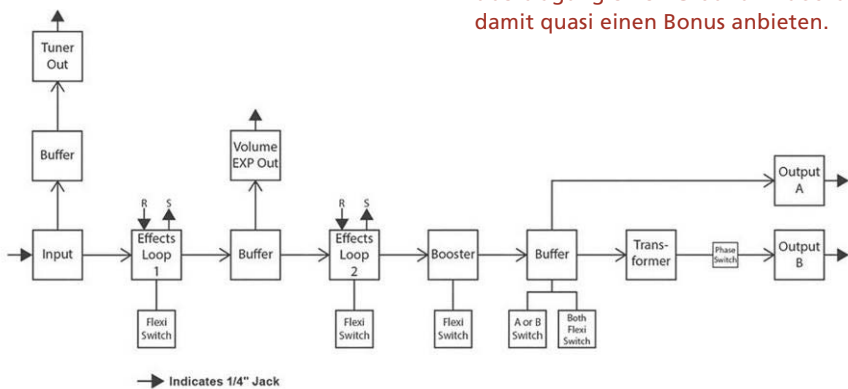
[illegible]
damit quasi einen Bonus anbieten.

Tuner Out

Buffer

Volume EXP Out

Output A

R S

R S

Input

Effects Loop 1

Buffer

Effects Loop 2

Booster

Buffer

Transformer

Phase Switch

Output B

Flexi Switch

Flexi Switch

Flexi Switch

A or B Switch

Both Flexi Switch

Indicates 1/4" Jack